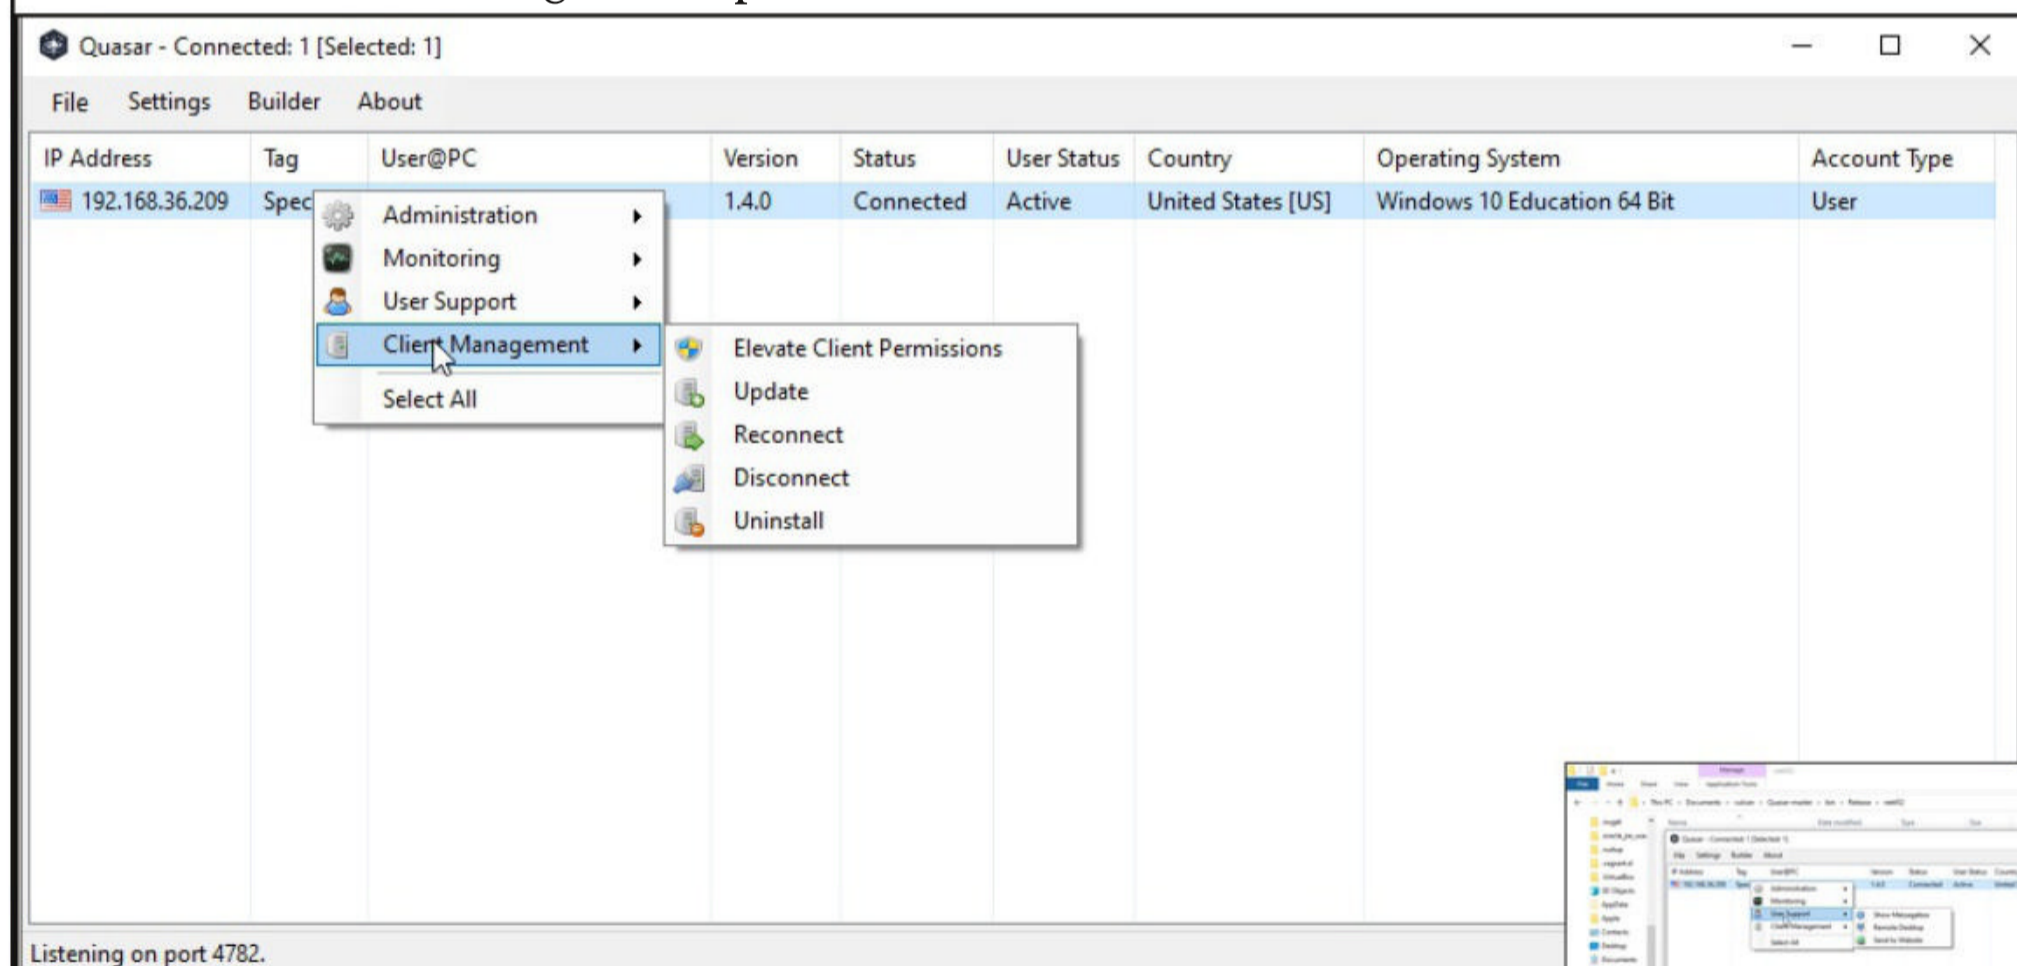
Quasar - Connected: 1 [Selected: 1]

File Settings Builder About

| IP Address | Tag | User@PC | Version | Status | User Status | Country | Operating System | Account Type |
|---|---|---|---|---|---|---|---|---|
| 192.168.36.209 | Spec | | 1.4.0 | Connected | Active | United States [US] | Windows 10 Education 64 Bit | User |

Administration
Monitoring
User Support
Client Management
Select All

Elevate Client Permissions
Update
Reconnect
Disconnect
Uninstall

Listening on port 4782.